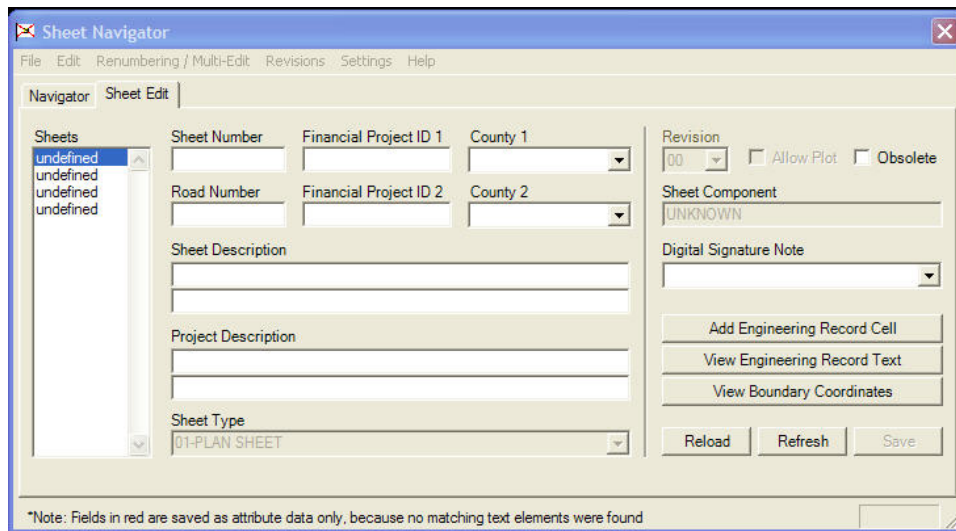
Sheet Navigator

File Edit Renumbering / Multi-Edit Revisions Settings Help

Navigator Sheet Edit

Sheets
undefined
undefined
undefined
undefined

Sheet Number

Financial Project ID 1

County 1

Road Number

Financial Project ID 2

County 2

Sheet Description

Project Description

Sheet Type
01-PLAN SHEET

Revision
00
Allow Plot
Obsolete

Sheet Component
UNKNOWN

Digital Signature Note

Add Engineering Record Cell

View Engineering Record Text

View Boundary Coordinates

Reload

Refresh

Save

*Note: Fields in red are saved as attribute data only, because no matching text elements were found